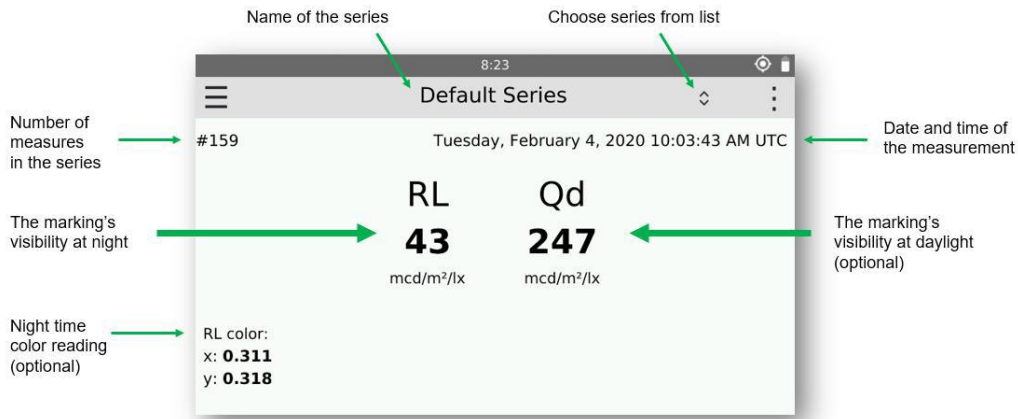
Name of the series

Choose series from list

8:23

Default Series

Number of measures in the series

#159

Tuesday, February 4, 2020 10:03:43 AM UTC

Date and time of the measurement

RL

Qd

The marking's visibility at night

43

247

The marking's visibility at daylight (optional)

mcd/m²/lx

mcd/m²/lx

Night time color reading (optional)

RL color:
x: **0.311**
y: **0.318**